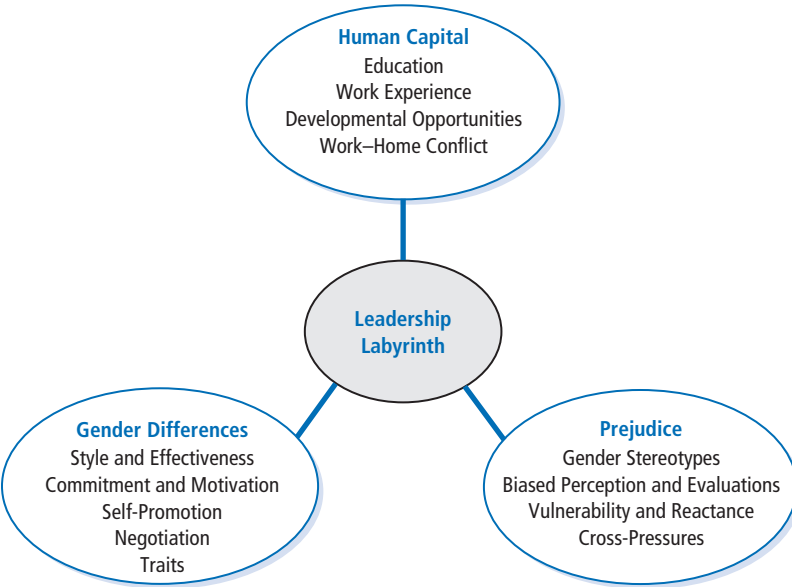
Human Capital
Education
Work Experience
Developmental Opportunities
Work–Home Conflict

Leadership Labyrinth

Gender Differences
Style and Effectiveness
Commitment and Motivation
Self-Promotion
Negotiation
Traits

Prejudice
Gender Stereotypes
Biased Perception and Evaluations
Vulnerability and Reactance
Cross-Pressures